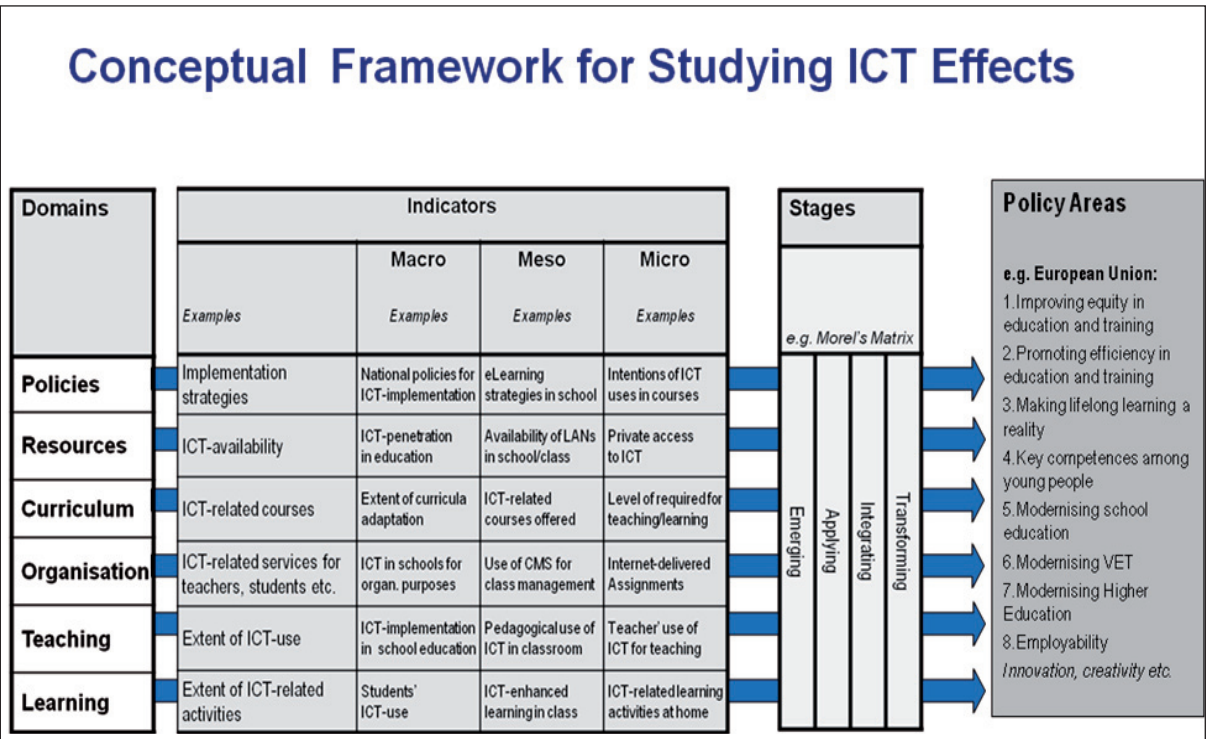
Conceptual Framework for Studying ICT Effects

| Domains | Indicators | | | |
|---|---|---|---|---|
| | *Examples* | Macro *Examples* | Meso *Examples* | Micro *Examples* |
| Policies | Implementation strategies | National policies for ICT-implementation | eLearning strategies in school | Intentions of ICT uses in courses |
| Resources | ICT-availability | ICT-penetration in education | Availability of LANs in school/class | Private access to ICT |
| Curriculum | ICT-related courses | Extent of curricula adaptation | ICT-related courses offered | Level of required for teaching/learning |
| Organisation | ICT-related services for teachers, students etc. | ICT in schools for organ. purposes | Use of CMS for class management | Internet-delivered Assignments |
| Teaching | Extent of ICT-use | ICT-implementation in school education | Pedagogical use of ICT in classroom | Teacher' use of ICT for teaching |
| Learning | Extent of ICT-related activities | Students' ICT-use | ICT-enhanced learning in class | ICT-related learning activities at home |

Stages

*e.g. Morel's Matrix*

Emerging
Applying
Integrating
Transforming

Policy Areas

e.g. European Union:
1.Improving equity in education and training
2.Promoting efficiency in education and training
3.Making lifelong learning a reality
4.Key competences among young people
5.Modernising school education
6.Modernising VET
7.Modernising Higher Education
8.Employability
*Innovation, creativity etc.*